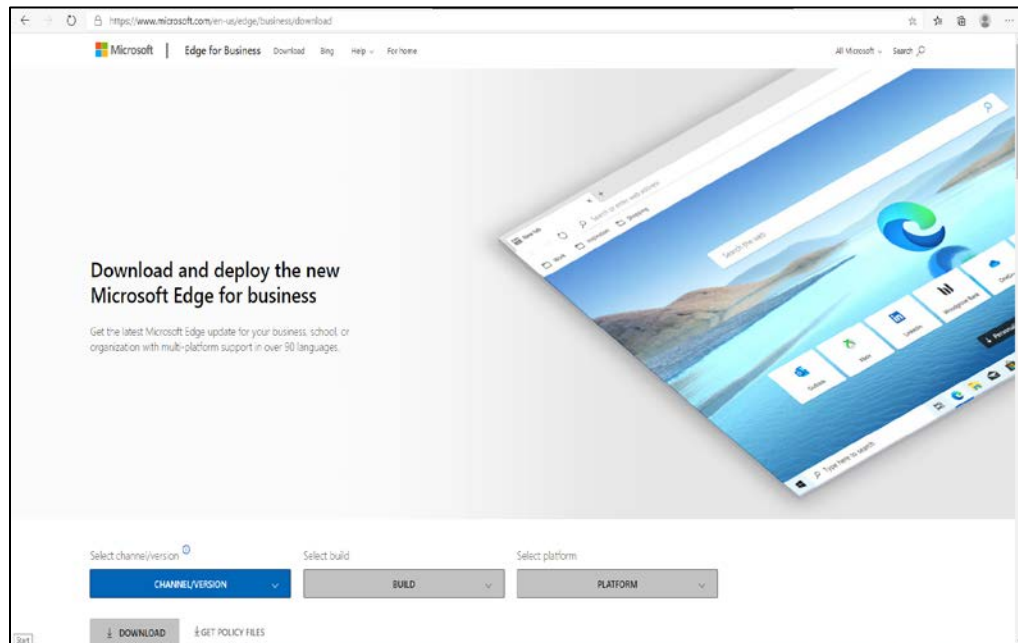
https://www.microsoft.com/en-us/edge/business/download

Microsoft | Edge for Business Download Bing Help For home

All Microsoft Search

Download and deploy the new Microsoft Edge for business

Get the latest Microsoft Edge update for your business, school, or organization with multi-platform support in over 90 languages.

Search the web

Outlook Xbox LinkedIn Woodgrove Bank OneDrive

Type here to search

Select channel/version

CHANNEL/VERSION

Select build

BUILD

Select platform

PLATFORM

DOWNLOAD

GET POLICY FILES

Start